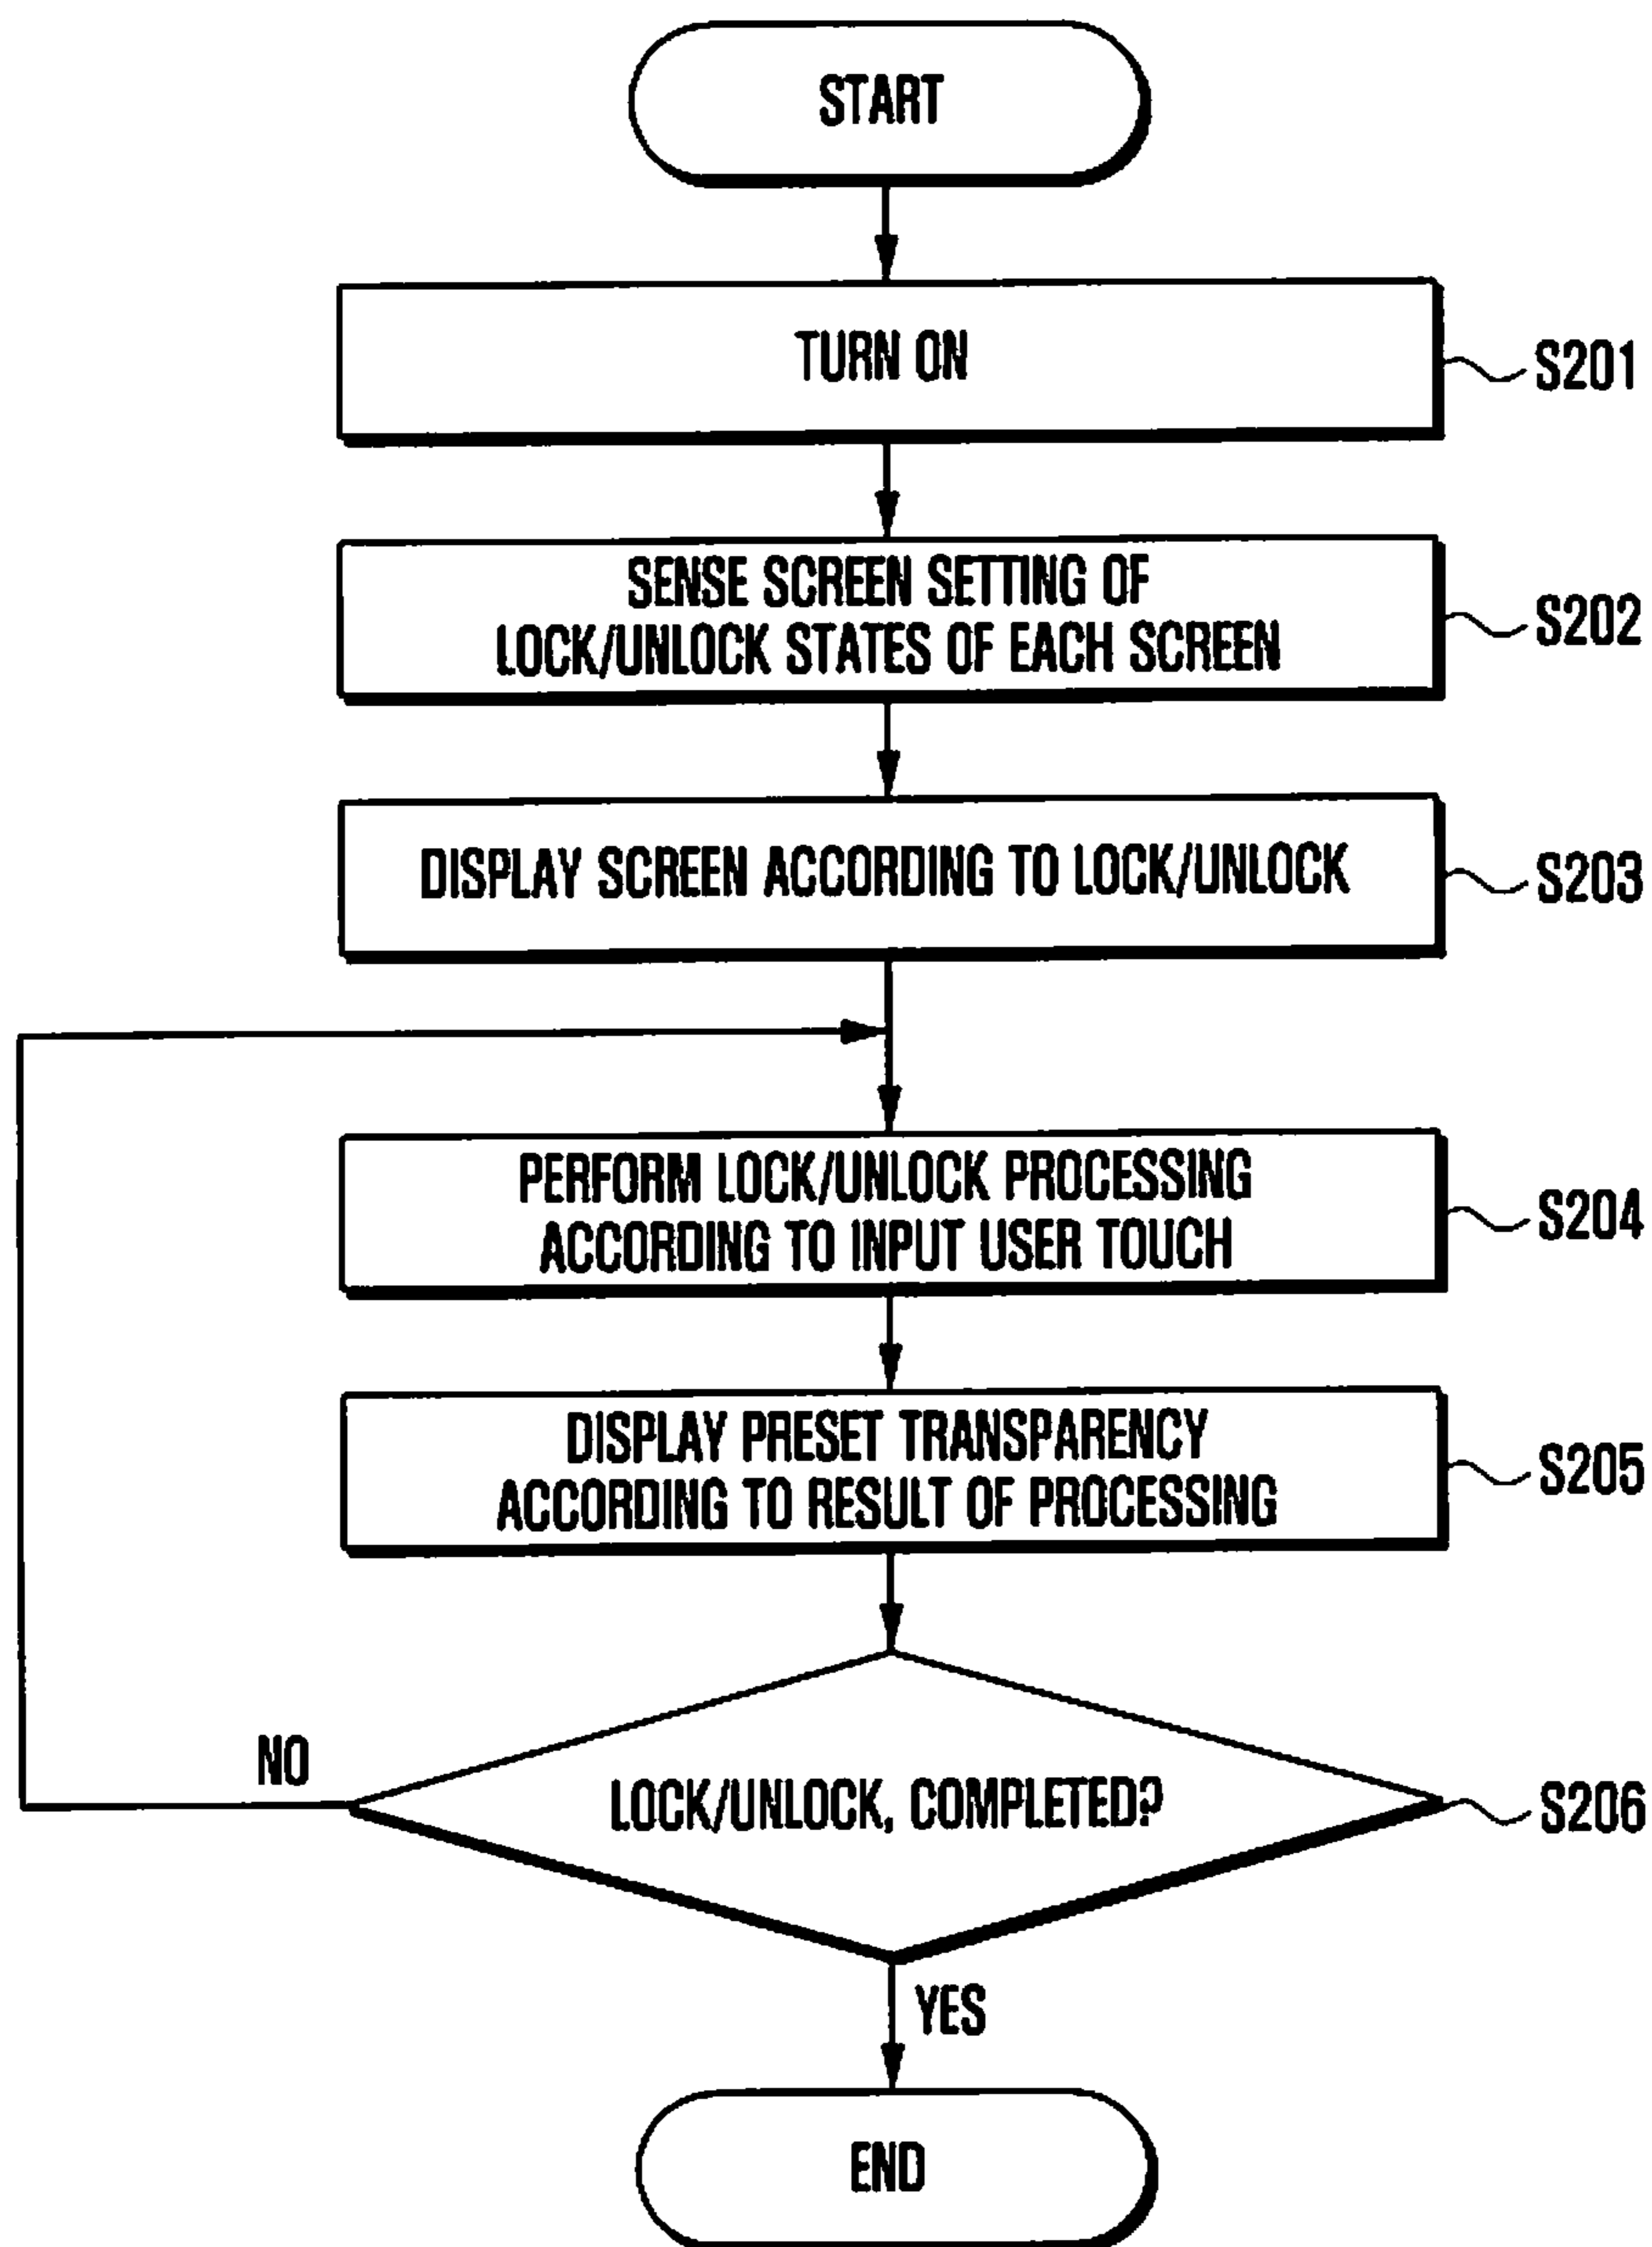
START

TURN ON

S201

SENSE SCREEN SETTING OF LOCK/UNLOCK STATES OF EACH SCREEN

S202

DISPLAY SCREEN ACCORDING TO LOCK/UNLOCK

S203

PERFORM LOCK/UNLOCK PROCESSING ACCORDING TO INPUT USER TOUCH

S204

DISPLAY PRESET TRANSPARENCY ACCORDING TO RESULT OF PROCESSING

S205

NO

LOCK/UNLOCK, COMPLETED?

S206

YES

END